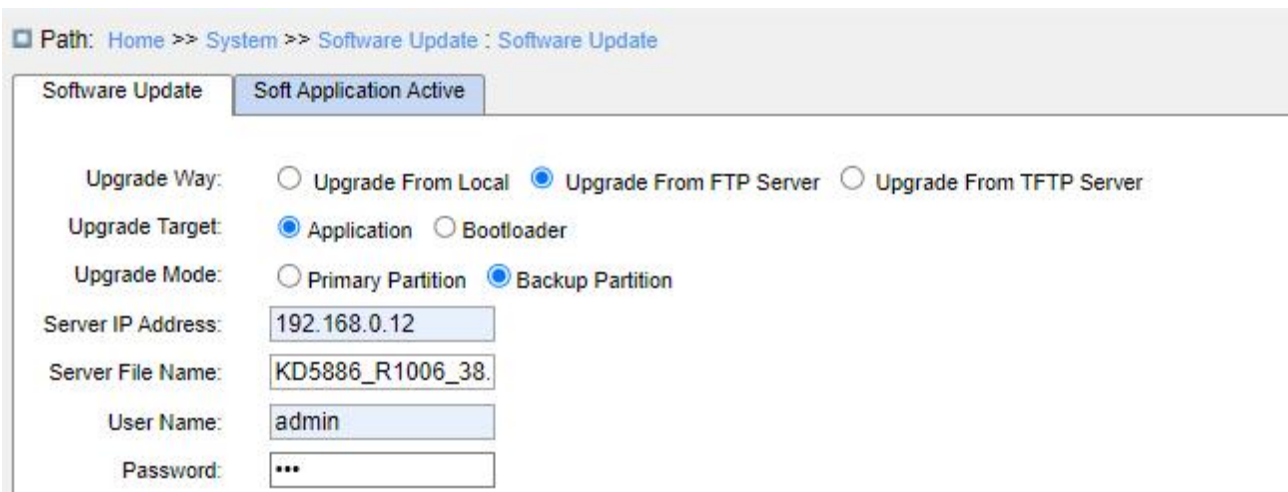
Path: Home >> System >> Software Update : Software Update

Software Update | Soft Application Active

Upgrade Way: Upgrade From Local Upgrade From FTP Server Upgrade From TFTP Server

Upgrade Target: Application Bootloader

Upgrade Mode: Primary Partition Backup Partition

Server IP Address: 192.168.0.12

Server File Name: KD5886_R1006_38.

User Name: admin

Password: •••